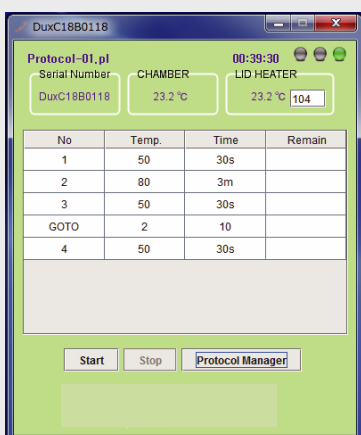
DuxC18B0118

Protocol-01.pl

00:39:30

Serial Number

DuxC18B0118

CHAMBER

23.2 ℃

LID HEATER

23.2 ℃ 104

| No | Temp. | Time | Remain |
|---|---|---|---|
| 1 | 50 | 30s | |
| 2 | 80 | 3m | |
| 3 | 50 | 30s | |
| GOTO | 2 | 10 | |
| 4 | 50 | 30s | |

Start Stop Protocol Manager